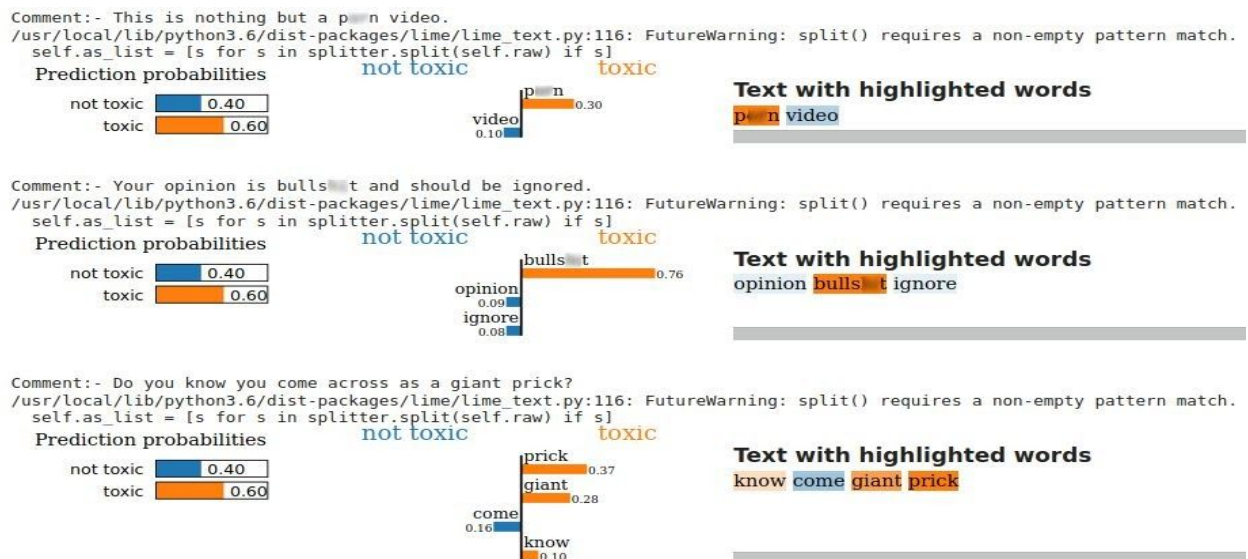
Comment:- This is nothing but a p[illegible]n video.
/usr/local/lib/python3.6/dist-packages/lime/lime_text.py:116: FutureWarning: split() requires a non-empty pattern match.
self.as_list = [s for s in splitter.split(self.raw) if s]

Prediction probabilities
not toxic 0.40
toxic 0.60

not toxic toxic
p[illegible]n 0.30
video 0.10

Text with highlighted words
p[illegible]n video

Comment:- Your opinion is bulls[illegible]t and should be ignored.
/usr/local/lib/python3.6/dist-packages/lime/lime_text.py:116: FutureWarning: split() requires a non-empty pattern match.
self.as_list = [s for s in splitter.split(self.raw) if s]

Prediction probabilities
not toxic 0.40
toxic 0.60

not toxic toxic
bulls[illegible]t 0.76
opinion 0.09
ignore 0.08

Text with highlighted words
opinion bulls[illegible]t ignore

Comment:- Do you know you come across as a giant prick?
/usr/local/lib/python3.6/dist-packages/lime/lime_text.py:116: FutureWarning: split() requires a non-empty pattern match.
self.as_list = [s for s in splitter.split(self.raw) if s]

Prediction probabilities
not toxic 0.40
toxic 0.60

not toxic toxic
prick 0.37
giant 0.28
come 0.16
know 0.10

Text with highlighted words
know come giant prick